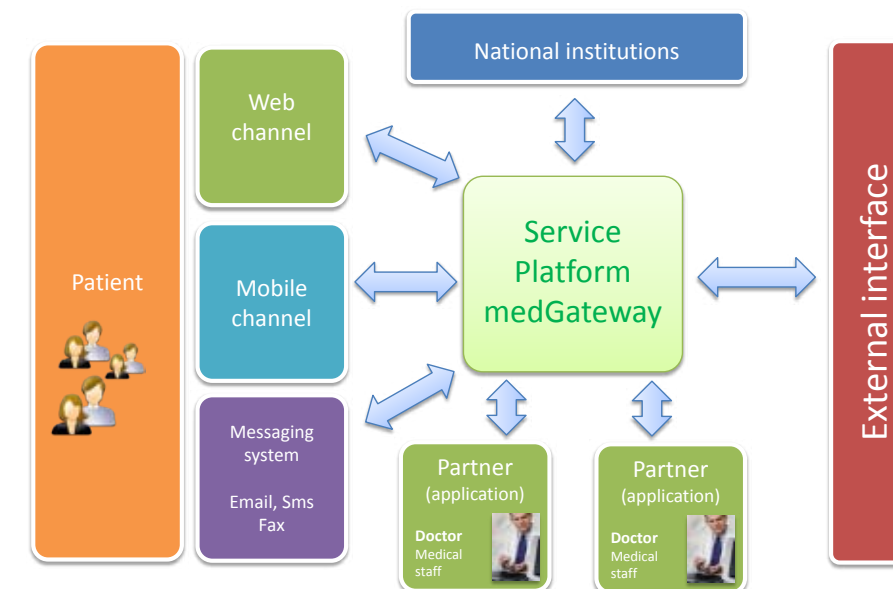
National institutions

Patient

Web channel

Mobile channel

Messaging system

Email, Sms Fax

Service Platform medGateway

Partner (application)

Doctor Medical staff

Partner (application)

Doctor Medical staff

External interface